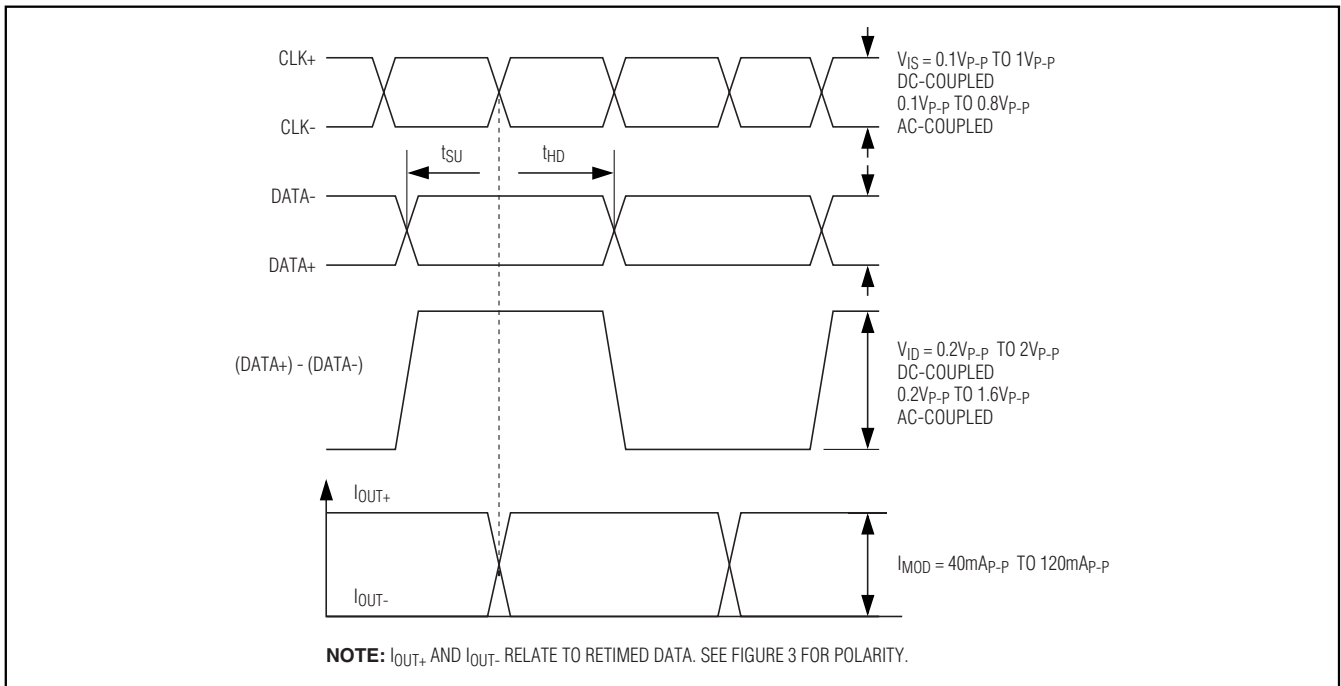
CLK+

CLK-

$t_{SU}$

$t_{HD}$

$V_{IS} = 0.1V_{P-P}$ TO $1V_{P-P}$
DC-COUPLED
$0.1V_{P-P}$ TO $0.8V_{P-P}$
AC-COUPLED

DATA-

DATA+

(DATA+) - (DATA-)

$V_{ID} = 0.2V_{P-P}$ TO $2V_{P-P}$
DC-COUPLED
$0.2V_{P-P}$ TO $1.6V_{P-P}$
AC-COUPLED

$I_{OUT+}$

$I_{OUT-}$

$I_{MOD} = 40mA_{P-P}$ TO $120mA_{P-P}$

**NOTE:** $I_{OUT+}$ AND $I_{OUT-}$ RELATE TO RETIMED DATA. SEE FIGURE 3 FOR POLARITY.